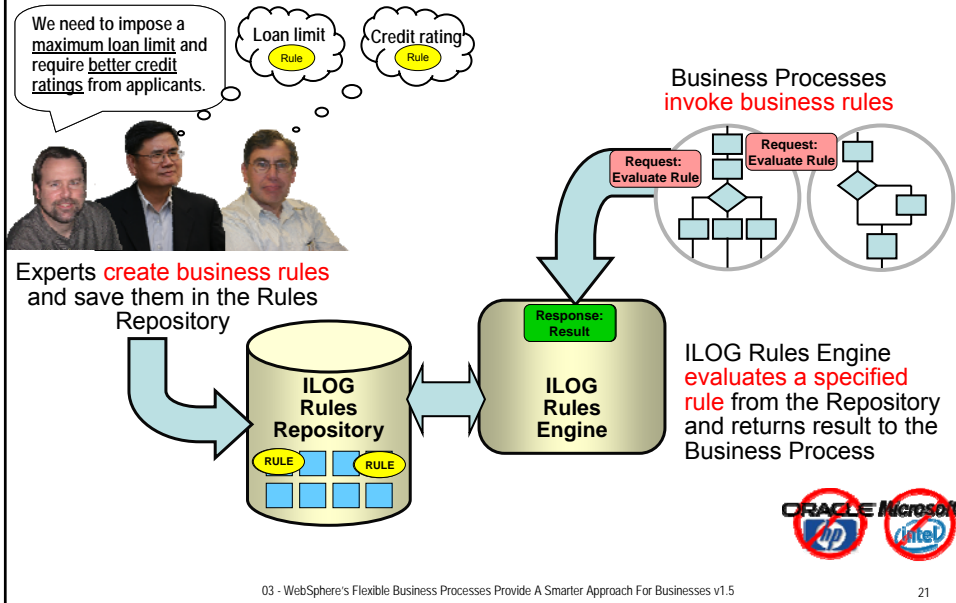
We need to impose a maximum loan limit and require better credit ratings from applicants.

Loan limit
Rule

Credit rating
Rule

Business Processes invoke business rules

Request: Evaluate Rule

Request: Evaluate Rule

Experts create business rules and save them in the Rules Repository

Response: Result

ILOG Rules Repository

RULE

RULE

ILOG Rules Engine

ILOG Rules Engine evaluates a specified rule from the Repository and returns result to the Business Process

ORACLE Microsoft hp intel

03 - WebSphere's Flexible Business Processes Provide A Smarter Approach For Businesses v1.5

21